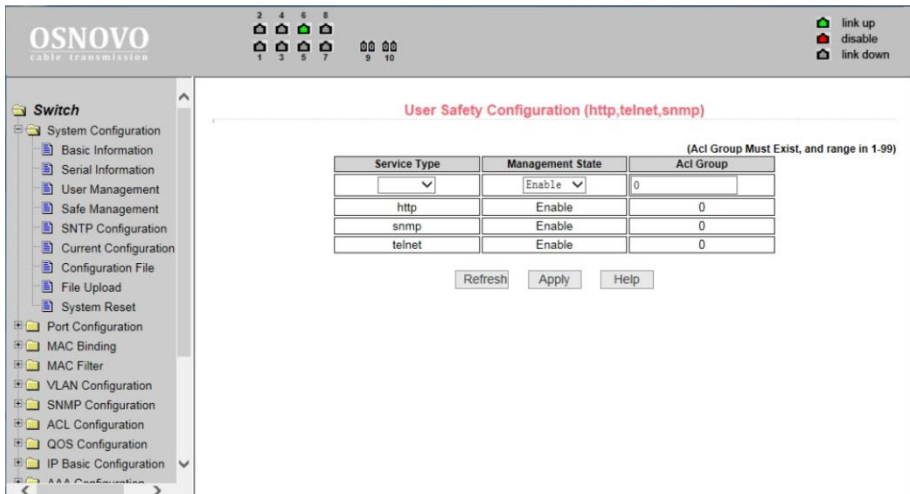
OSNOVO
cable transmission

2 4 6 8
1 3 5 7
9 10

link up
disable
link down

Switch
System Configuration
Basic Information
Serial Information
User Management
Safe Management
SNTP Configuration
Current Configuration
Configuration File
File Upload
System Reset
Port Configuration
MAC Binding
MAC Filter
VLAN Configuration
SNMP Configuration
ACL Configuration
QOS Configuration
IP Basic Configuration
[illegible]

User Safety Configuration (http,telnet,snmp)

(Acl Group Must Exist, and range in 1-99)

| Service Type | Management State | Acl Group |
|---|---|---|
| | Enable | 0 |
| http | Enable | 0 |
| snmp | Enable | 0 |
| telnet | Enable | 0 |

Refresh Apply Help